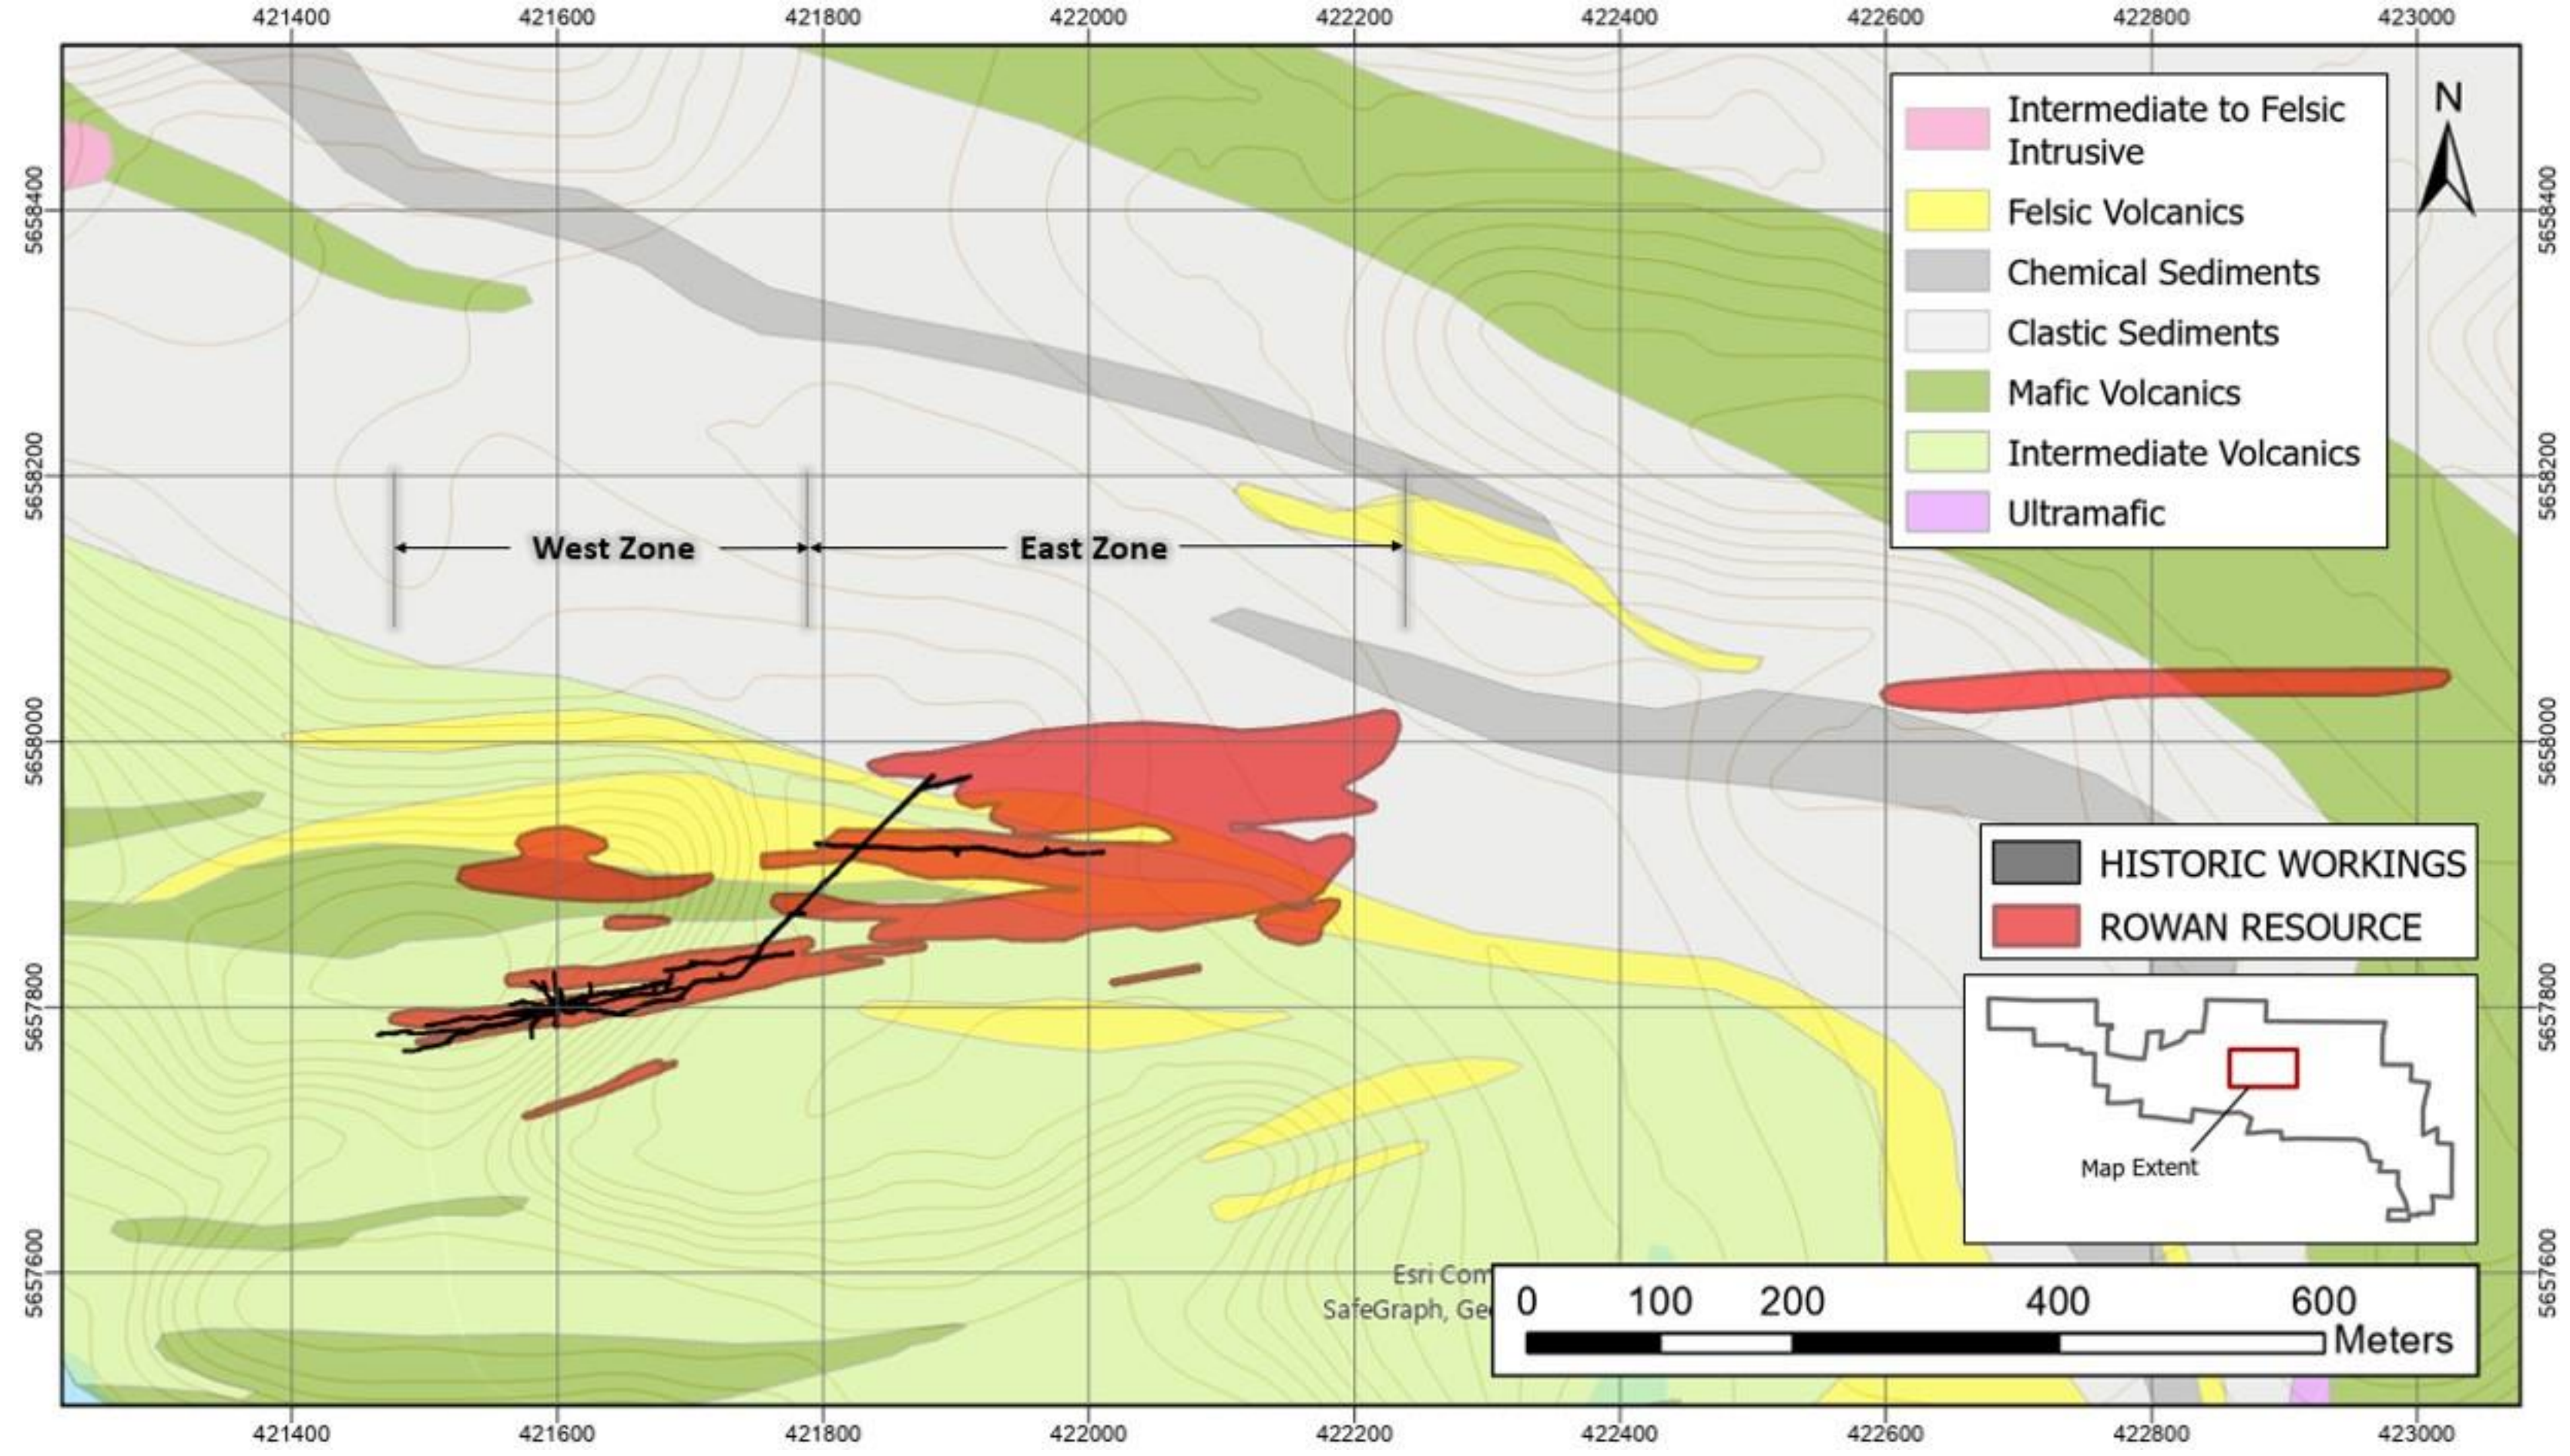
421400 421600 421800 422000 422200 422400 422600 422800 423000

5658400
5658200
5658000
5657800
5657600

Intermediate to Felsic Intrusive
Felsic Volcanics
Chemical Sediments
Clastic Sediments
Mafic Volcanics
Intermediate Volcanics
Ultramafic

N

West Zone
East Zone

HISTORIC WORKINGS
ROWAN RESOURCE

Map Extent

Esri Com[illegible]
SafeGraph, Ge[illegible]

0 100 200 400 600
Meters

421400 421600 421800 422000 422200 422400 422600 422800 423000